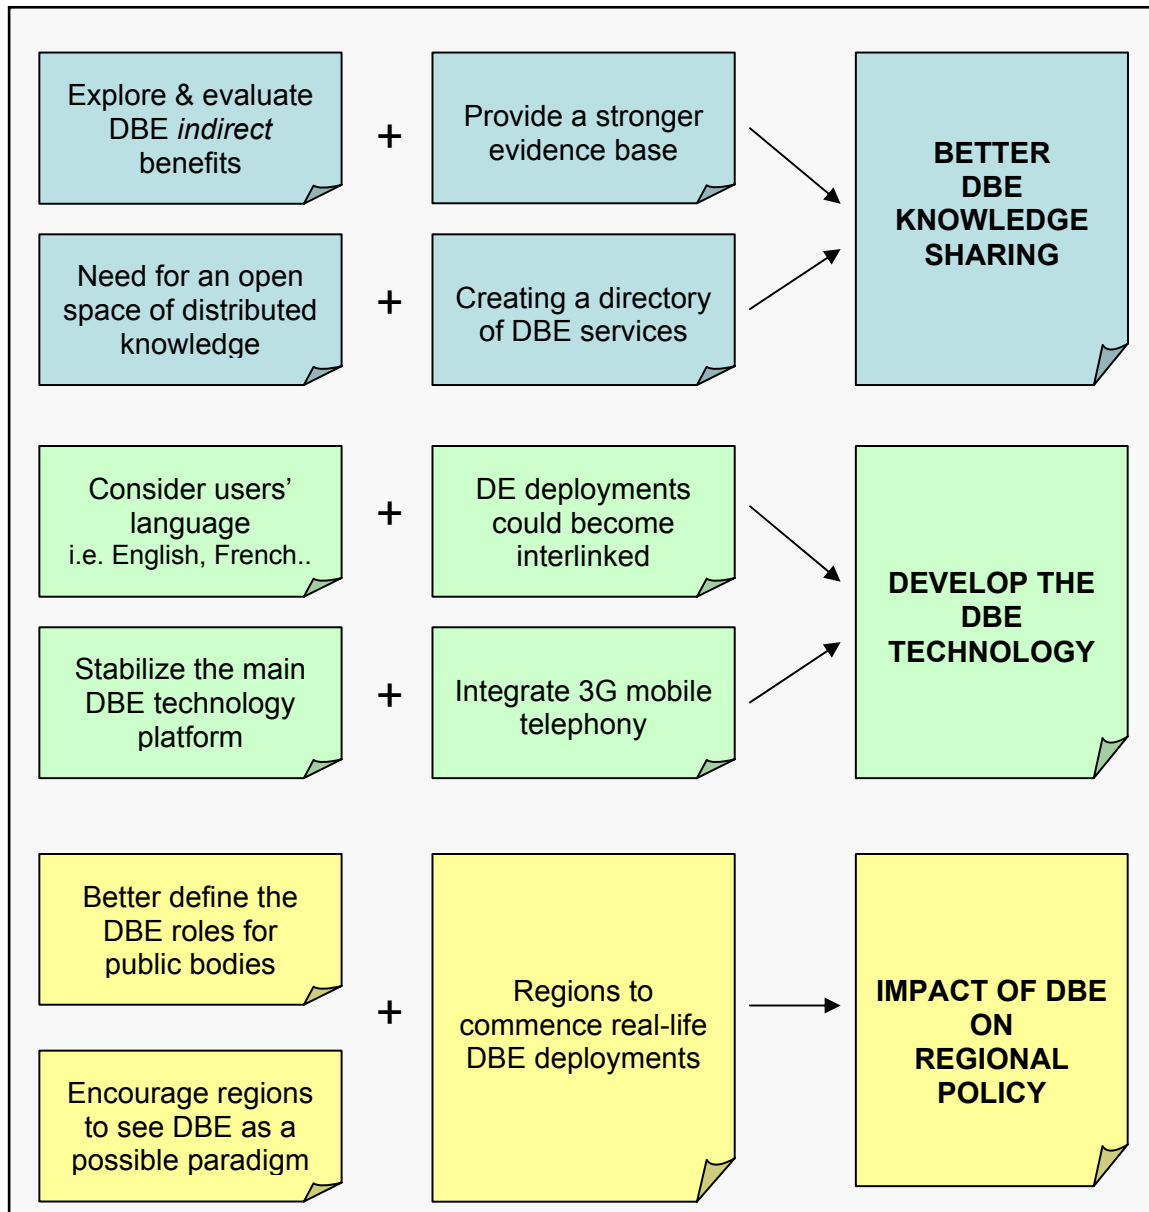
Explore & evaluate DBE *indirect* benefits

+

Provide a stronger evidence base

Need for an open space of distributed knowledge

+

Creating a directory of DBE services

BETTER DBE KNOWLEDGE SHARING

Consider users' language i.e. English, French..

+

DE deployments could become interlinked

Stabilize the main DBE technology platform

+

Integrate 3G mobile telephony

DEVELOP THE DBE TECHNOLOGY

Better define the DBE roles for public bodies

Encourage regions to see DBE as a possible paradigm

+

Regions to commence real-life DBE deployments

IMPACT OF DBE ON REGIONAL POLICY